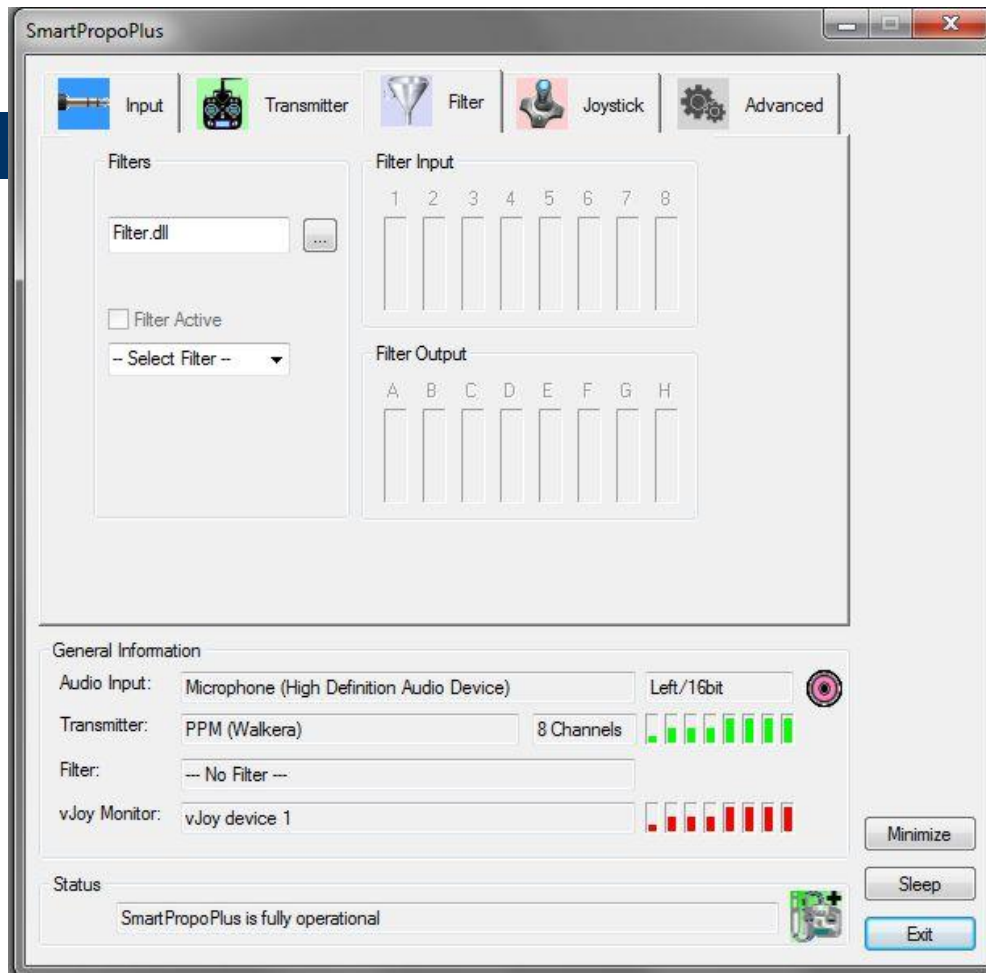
SmartPropoPlus

Input
Transmitter
Filter
Joystick
Advanced

Filters

Filter.dll
...

Filter Active
-- Select Filter --

Filter Input
1 2 3 4 5 6 7 8

Filter Output
A B C D E F G H

General Information
Audio Input: Microphone (High Definition Audio Device) Left/16bit
Transmitter: PPM (Walkera) 8 Channels
Filter: --- No Filter ---
vJoy Monitor: vJoy device 1

Status
SmartPropoPlus is fully operational

Minimize
Sleep
Exit